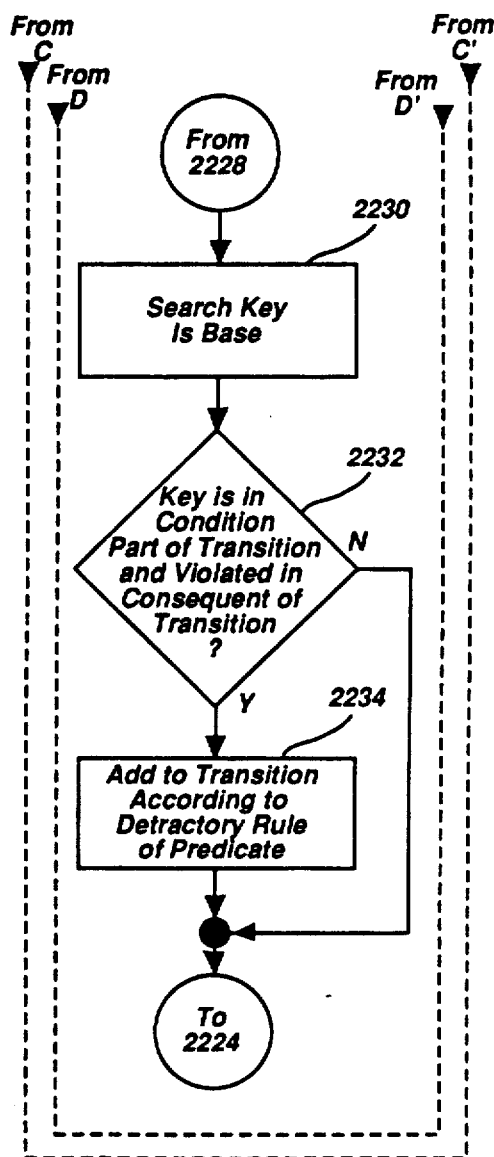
From C

From D

From D'

From C'

From 2228

2230

Search Key Is Base

2232

Key is in Condition Part of Transition and Violated in Consequent of Transition ?

N

Y

2234

Add to Transition According to Detractory Rule of Predicate

To 2224